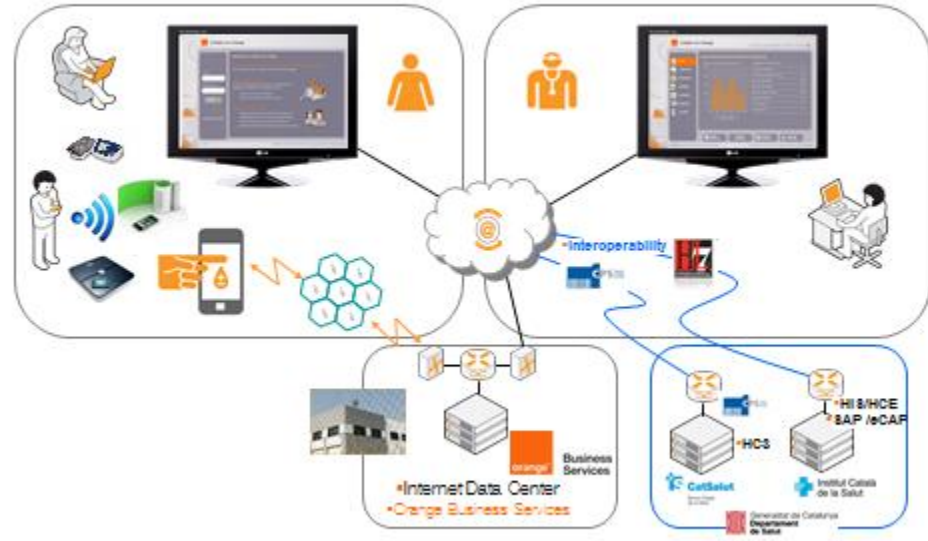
•Interoperability

orange

Business Services

•Internet Data Center
•Orange Business Services

•HCS

CatSalut

•HIS/HCE
SAP /eCAP

Institut Català de la Salut

Generalitat de Catalunya
Departament de Salut